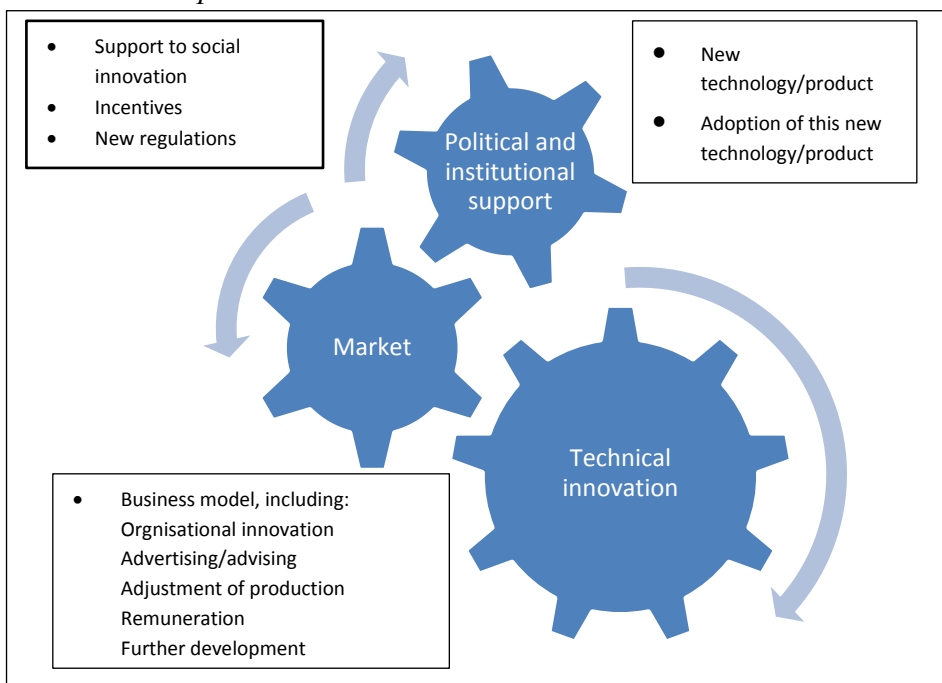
- Support to social innovation
- Incentives
- New regulations

- New technology/product
- Adoption of this new technology/product

Political and institutional support

Market

Technical innovation

- Business model, including:
Orgnisational innovation
Advertising/advising
Adjustment of production
Remuneration
Further development